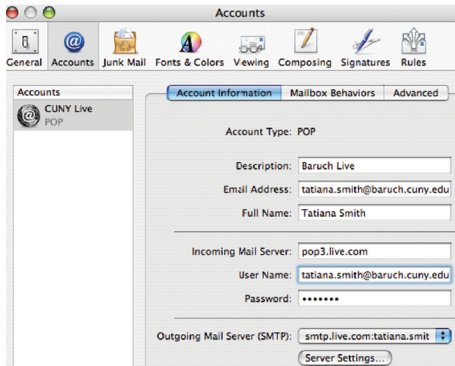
Accounts

General Accounts Junk Mail Fonts & Colors Viewing Composing Signatures Rules

Accounts

CUNY Live
POP

Account Information Mailbox Behaviors Advanced

Account Type: POP

Description: Baruch Live

Email Address: tatiana.smith@baruch.cuny.edu

Full Name: Tatiana Smith

Incoming Mail Server: pop3.live.com

User Name: tatiana.smith@baruch.cuny.edu

Password: •••••••

Outgoing Mail Server (SMTP): smtp.live.com:tatiana.smit

Server Settings...